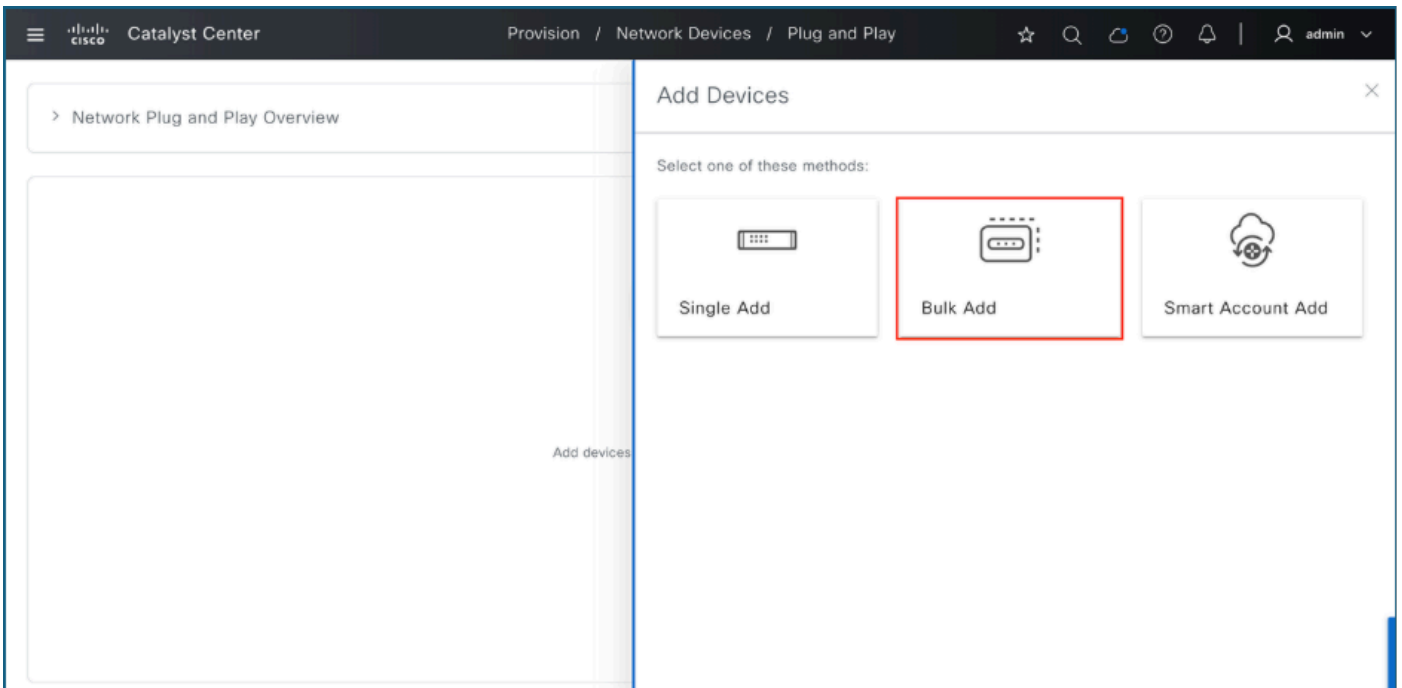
cisco Catalyst Center

Provision / Network Devices / Plug and Play

admin

> Network Plug and Play Overview

Add devices

Add Devices

Select one of these methods:

Single Add

Bulk Add

Smart Account Add